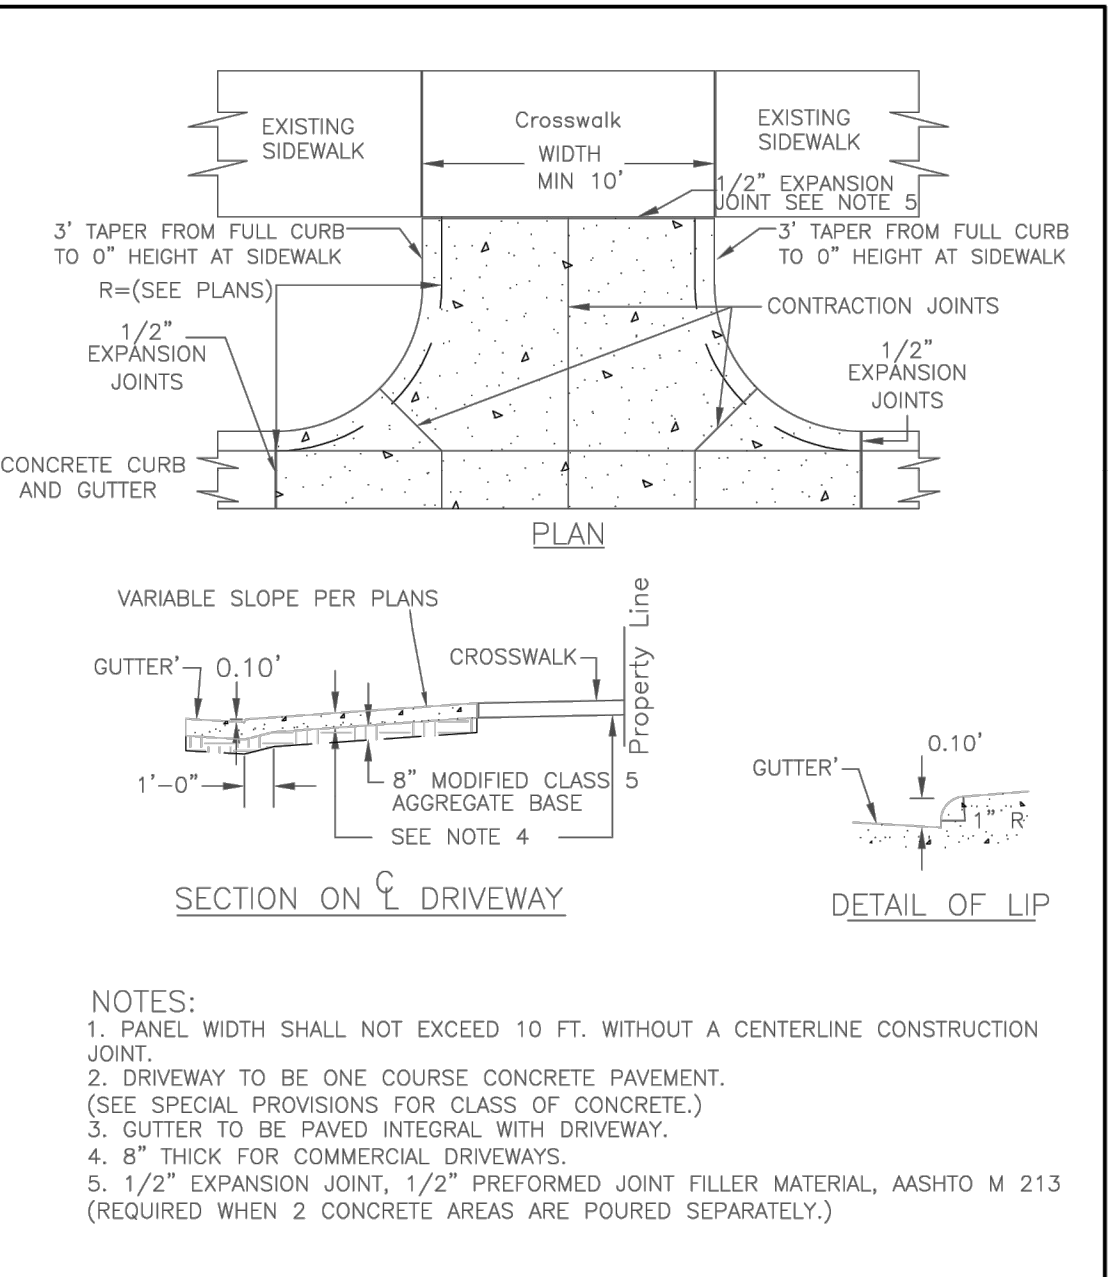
EXISTING SIDEWALK

Crosswalk
WIDTH
MIN 10'

EXISTING SIDEWALK

1/2" EXPANSION JOINT SEE NOTE 5

3' TAPER FROM FULL CURB TO 0" HEIGHT AT SIDEWALK

3' TAPER FROM FULL CURB TO 0" HEIGHT AT SIDEWALK

R=(SEE PLANS)

CONTRACTION JOINTS

1/2" EXPANSION JOINTS

1/2" EXPANSION JOINTS

CONCRETE CURB AND GUTTER

PLAN

VARIABLE SLOPE PER PLANS

Property Line

GUTTER' 0.10'

CROSSWALK

1'-0"

8" MODIFIED CLASS 5 AGGREGATE BASE

SEE NOTE 4

SECTION ON ℄ DRIVEWAY

0.10'

GUTTER'

1" R

DETAIL OF LIP

NOTES:
1. PANEL WIDTH SHALL NOT EXCEED 10 FT. WITHOUT A CENTERLINE CONSTRUCTION JOINT.
2. DRIVEWAY TO BE ONE COURSE CONCRETE PAVEMENT.
(SEE SPECIAL PROVISIONS FOR CLASS OF CONCRETE.)
3. GUTTER TO BE PAVED INTEGRAL WITH DRIVEWAY.
4. 8" THICK FOR COMMERCIAL DRIVEWAYS.
5. 1/2" EXPANSION JOINT, 1/2" PREFORMED JOINT FILLER MATERIAL, AASHTO M 213
(REQUIRED WHEN 2 CONCRETE AREAS ARE POURED SEPARATELY.)